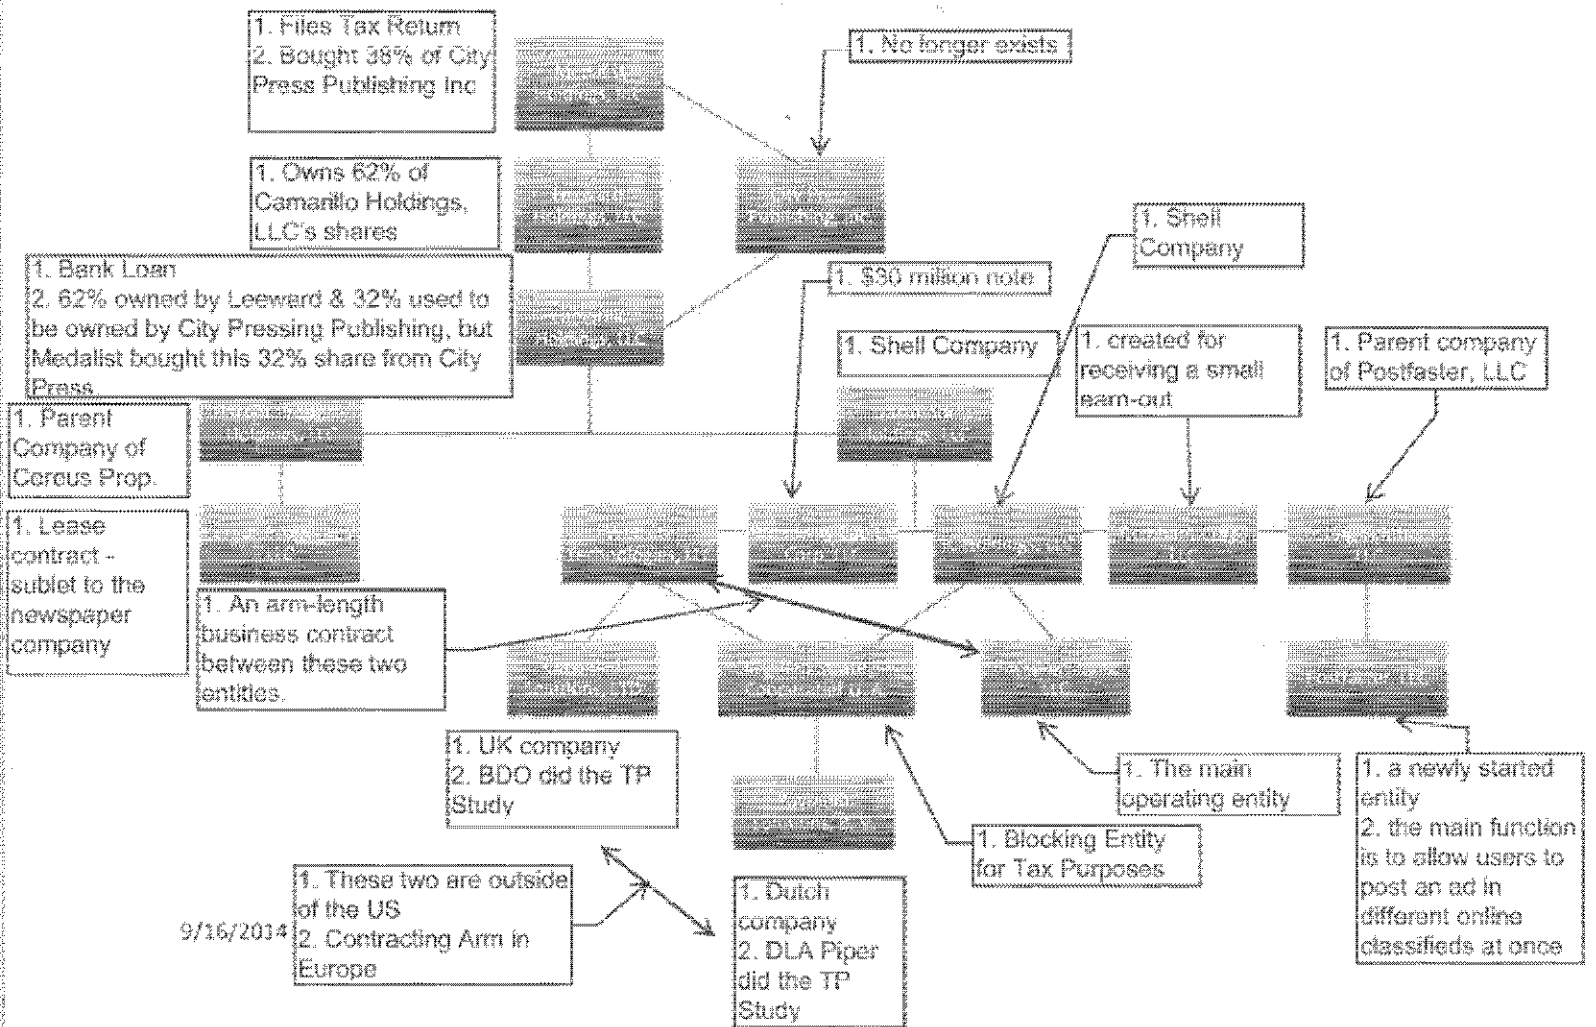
1. Files Tax Return
2. Bought 38% of City Press Publishing Inc

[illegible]

1. No longer exists

1. Owns 62% of Camarillo Holdings, LLC's shares

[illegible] Holdings, LLC

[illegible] Publishing, Inc

1. Shell Company

1. Bank Loan
2. 62% owned by Leeward & 32% used to be owned by City Pressing Publishing, but Medalist bought this 32% share from City Press.

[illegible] Holdings, LLC

1. $30 million note

1. Shell Company

1. created for receiving a small earn-out

1. Parent company of Postfaster, LLC

1. Parent Company of Cereus Prop.

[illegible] Holdings, LLC

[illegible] Holdings, LLC

1. Lease contract - sublet to the newspaper company

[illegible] LLC

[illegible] Holdings, LLC

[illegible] Corp LLC

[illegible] Holdings, LLC

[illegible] LLC

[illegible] LLC

1. An arm-length business contract between these two entities.

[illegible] Holdings, LTD

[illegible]

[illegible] LLC

Postfaster, LLC

1. UK company
2. BDO did the TP Study

1. The main operating entity

1. a newly started entity
2. the main function is to allow users to post an ad in different online classifieds at once

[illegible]

1. Blocking Entity for Tax Purposes

9/16/2014

1. These two are outside of the US
2. Contracting Arm in Europe

1. Dutch company
2. DLA Piper did the TP Study